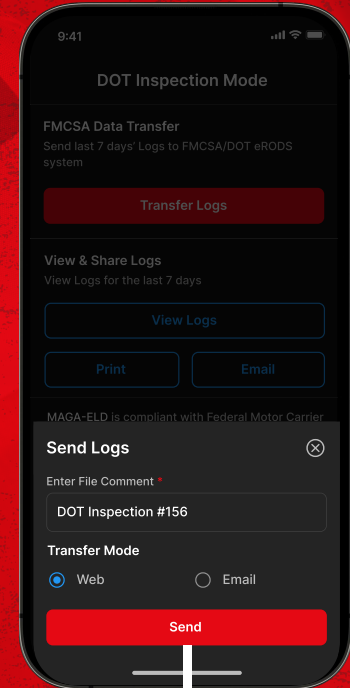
9:41

DOT Inspection Mode

FMCSA Data Transfer
Send last 7 days' Logs to FMCSA/DOT eRODS system

Transfer Logs

View & Share Logs
View Logs for the last 7 days

View Logs

Print

Email

MAGA-ELD is compliant with Federal Motor Carrier

Send Logs

Enter File Comment *

DOT Inspection #156

Transfer Mode

Web

Email

Send